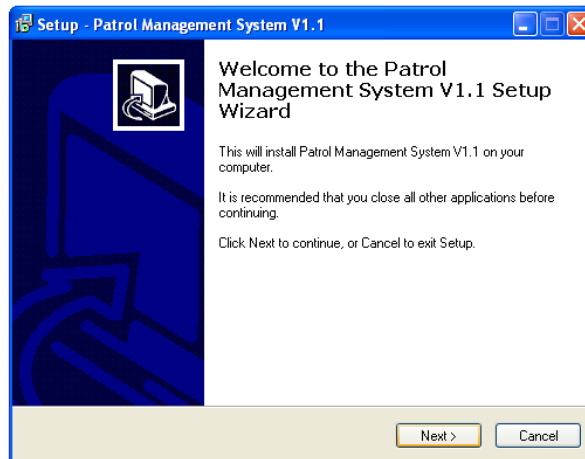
Setup - Patrol Management System V1.1

Welcome to the Patrol Management System V1.1 Setup Wizard

This will install Patrol Management System V1.1 on your computer.

It is recommended that you close all other applications before continuing.

Click Next to continue, or Cancel to exit Setup.

Next >

Cancel